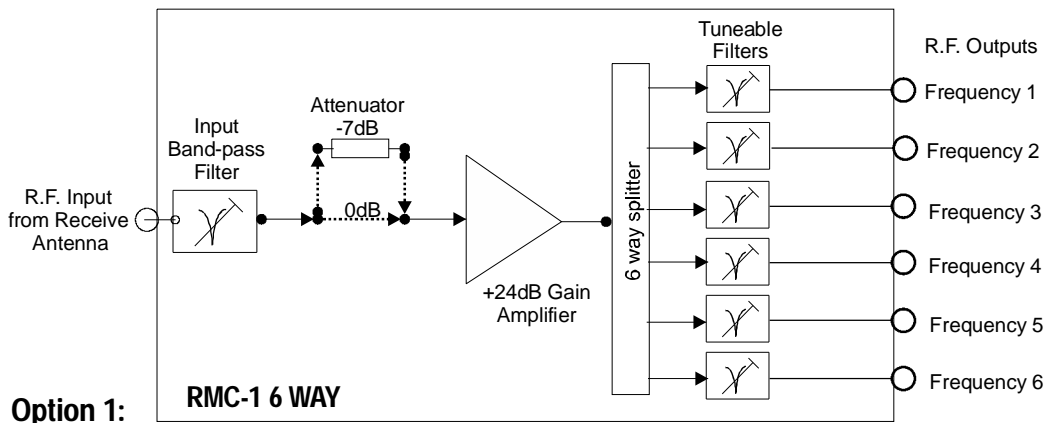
R.F. Input from Receive Antenna

Input Band-pass Filter

Attenuator -7dB

0dB

+24dB Gain Amplifier

6 way splitter

Tuneable Filters

R.F. Outputs

Frequency 1

Frequency 2

Frequency 3

Frequency 4

Frequency 5

Frequency 6

Option 1:

RMC-1 6 WAY